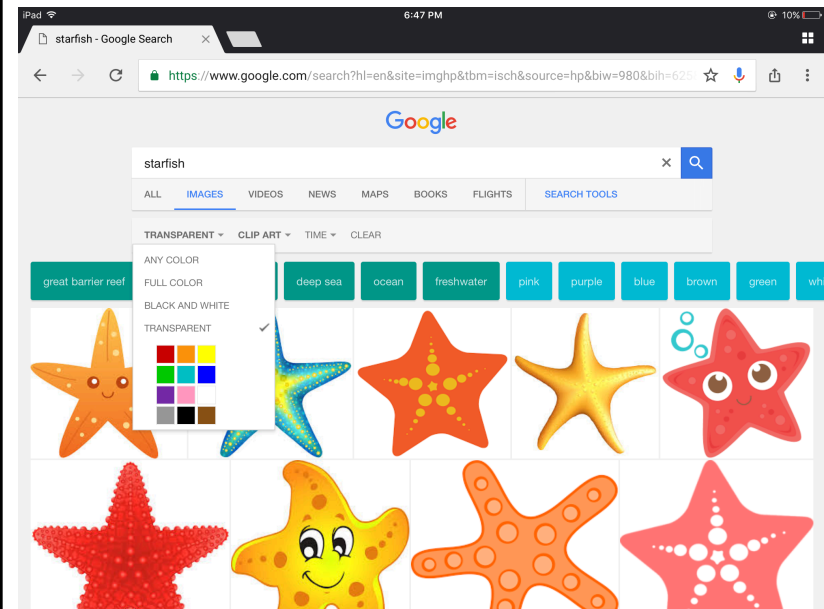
iPad 6:47 PM 10%

starfish - Google Search ×

https://www.google.com/search?hl=en&site=imghp&tbm=isch&source=hp&biw=980&bih=625

Google

starfish ×

ALL IMAGES VIDEOS NEWS MAPS BOOKS FLIGHTS SEARCH TOOLS

TRANSPARENT CLIP ART TIME CLEAR

ANY COLOR
FULL COLOR
BLACK AND WHITE
TRANSPARENT ✓

great barrier reef deep sea ocean freshwater pink purple blue brown green wh